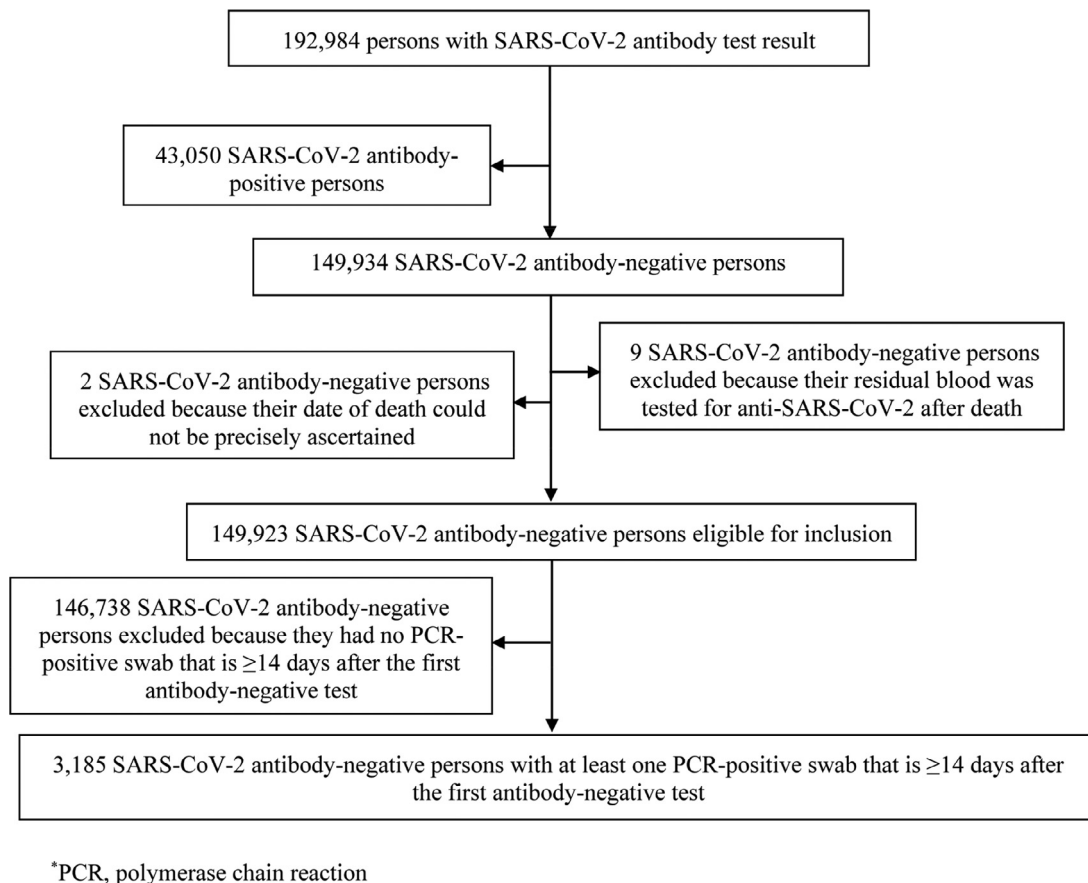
192,984 persons with SARS-CoV-2 antibody test result

43,050 SARS-CoV-2 antibody-positive persons

149,934 SARS-CoV-2 antibody-negative persons

2 SARS-CoV-2 antibody-negative persons excluded because their date of death could not be precisely ascertained

9 SARS-CoV-2 antibody-negative persons excluded because their residual blood was tested for anti-SARS-CoV-2 after death

149,923 SARS-CoV-2 antibody-negative persons eligible for inclusion

146,738 SARS-CoV-2 antibody-negative persons excluded because they had no PCR-positive swab that is $\geq$14 days after the first antibody-negative test

3,185 SARS-CoV-2 antibody-negative persons with at least one PCR-positive swab that is $\geq$14 days after the first antibody-negative test

$^{*}$PCR, polymerase chain reaction